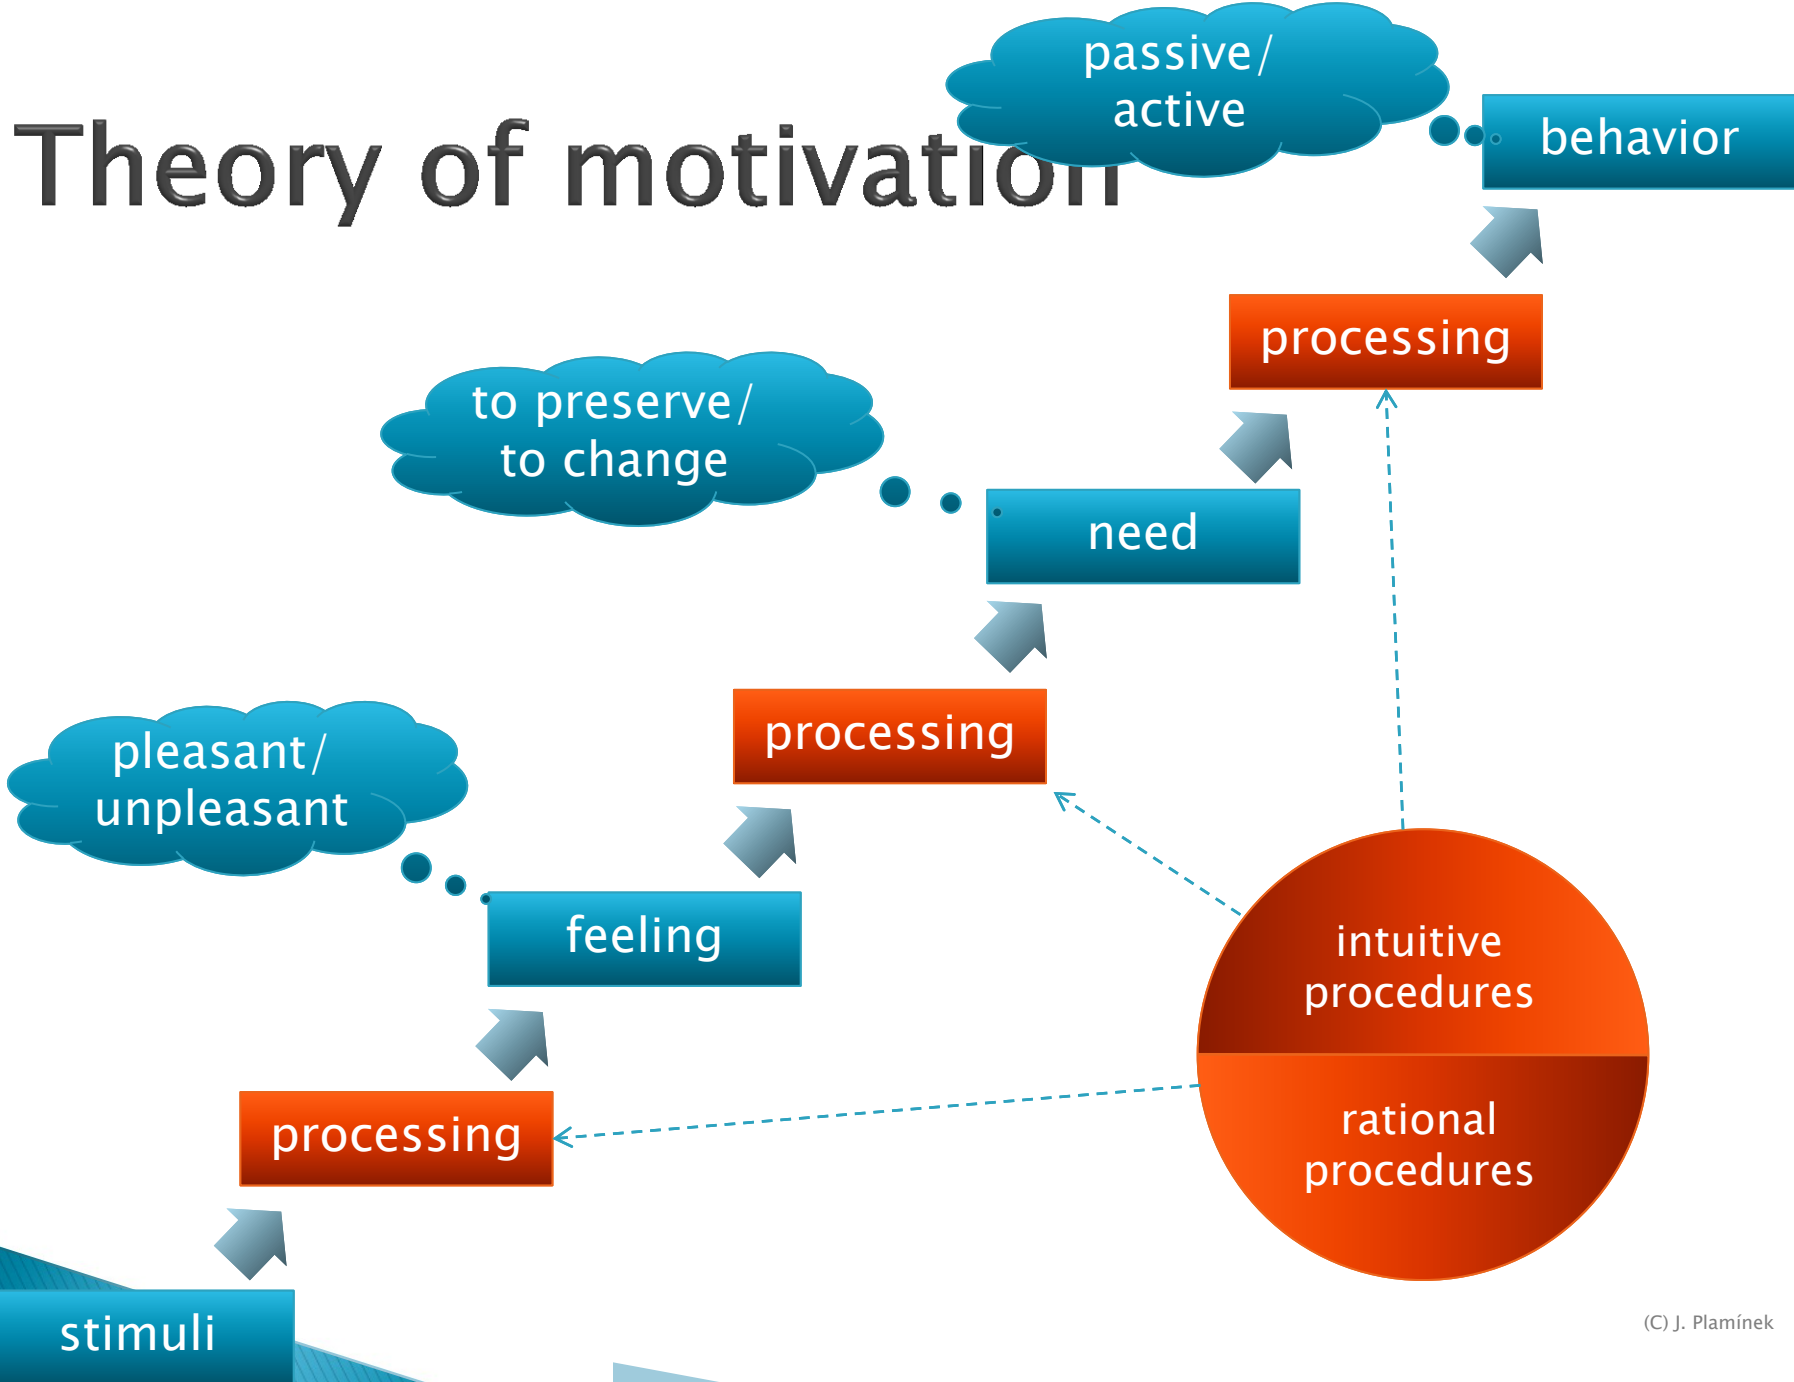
Theory of motivation

passive/ active

behavior

processing

to preserve/ to change

need

processing

pleasant/ unpleasant

feeling

processing

stimuli

intuitive procedures

rational procedures

(C) J. Plamínek